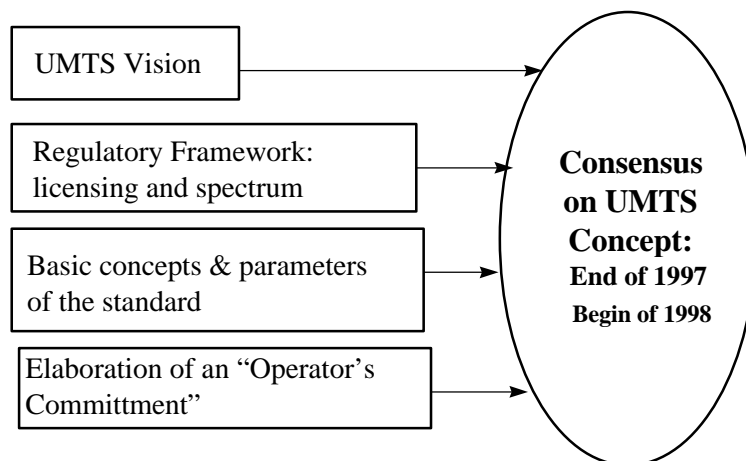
UMTS Vision

Regulatory Framework: licensing and spectrum

Basic concepts & parameters of the standard

Elaboration of an "Operator's Committment"

Consensus on UMTS Concept:
End of 1997
Begin of 1998